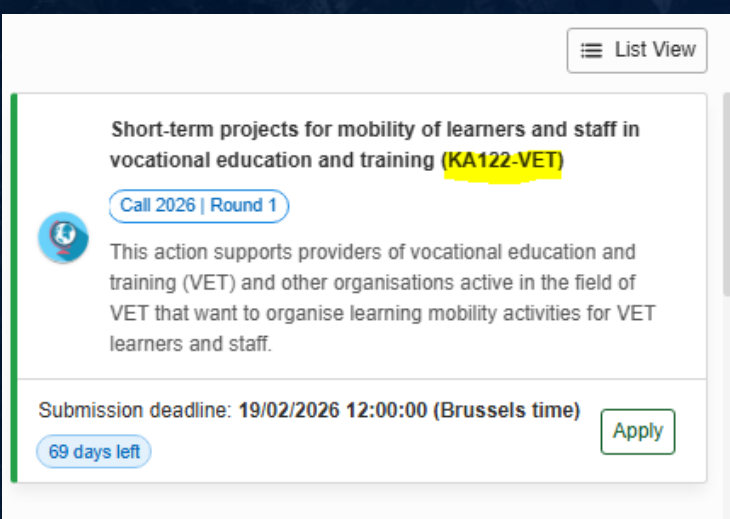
List View

Short-term projects for mobility of learners and staff in vocational education and training (KA122-VET)

Call 2026 | Round 1

This action supports providers of vocational education and training (VET) and other organisations active in the field of VET that want to organise learning mobility activities for VET learners and staff.

Submission deadline: 19/02/2026 12:00:00 (Brussels time)

69 days left

Apply